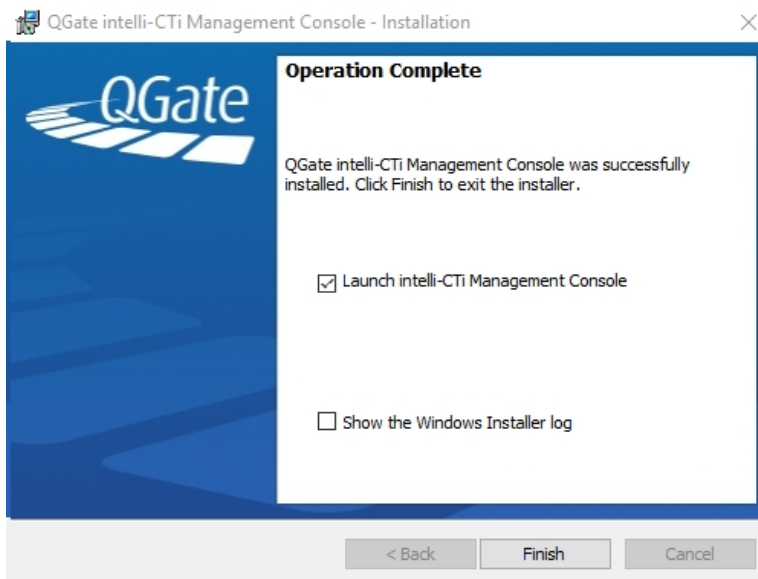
QGate intelli-CTi Management Console - Installation

QGate

Operation Complete

QGate intelli-CTi Management Console was successfully installed. Click Finish to exit the installer.

Launch intelli-CTi Management Console

Show the Windows Installer log

< Back

Finish

Cancel